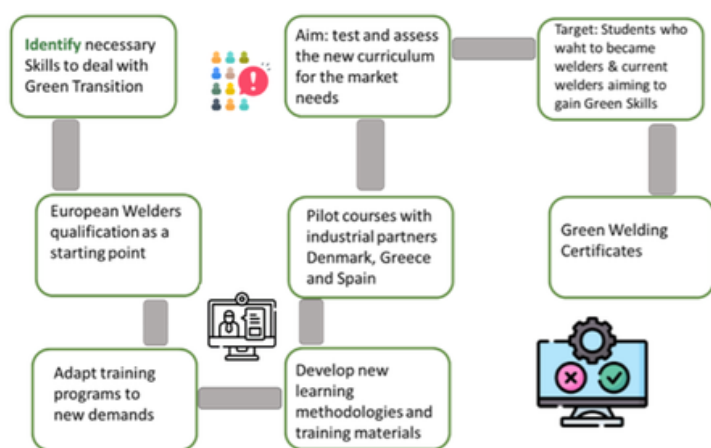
Identify necessary Skills to deal with Green Transition

European Welders qualification as a starting point

Adapt training programs to new demands

Develop new learning methodologies and training materials

Pilot courses with industrial partners Denmark, Greece and Spain

Aim: test and assess the new curriculum for the market needs

Target: Students who waht to became welders & current welders aiming to gain Green Skills

Green Welding Certificates